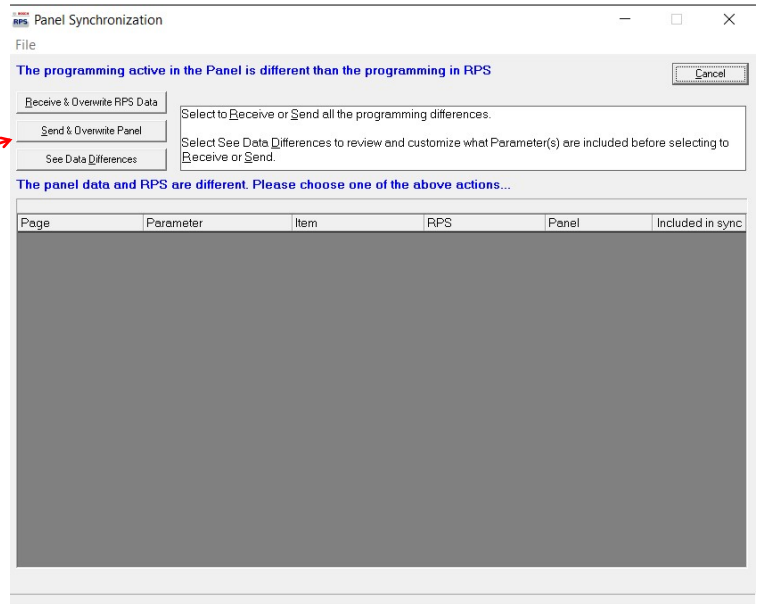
RPS Panel Synchronization
File
The programming active in the Panel is different than the programming in RPS
Cancel
Receive & Overwrite RPS Data
Send & Overwrite Panel
See Data Differences
Select to Receive or Send all the programming differences.

Select See Data Differences to review and customize what Parameter(s) are included before selecting to Receive or Send.
The panel data and RPS are different. Please choose one of the above actions...

| Page | Parameter | Item | RPS | Panel | Included in sync |
|---|---|---|---|---|---|